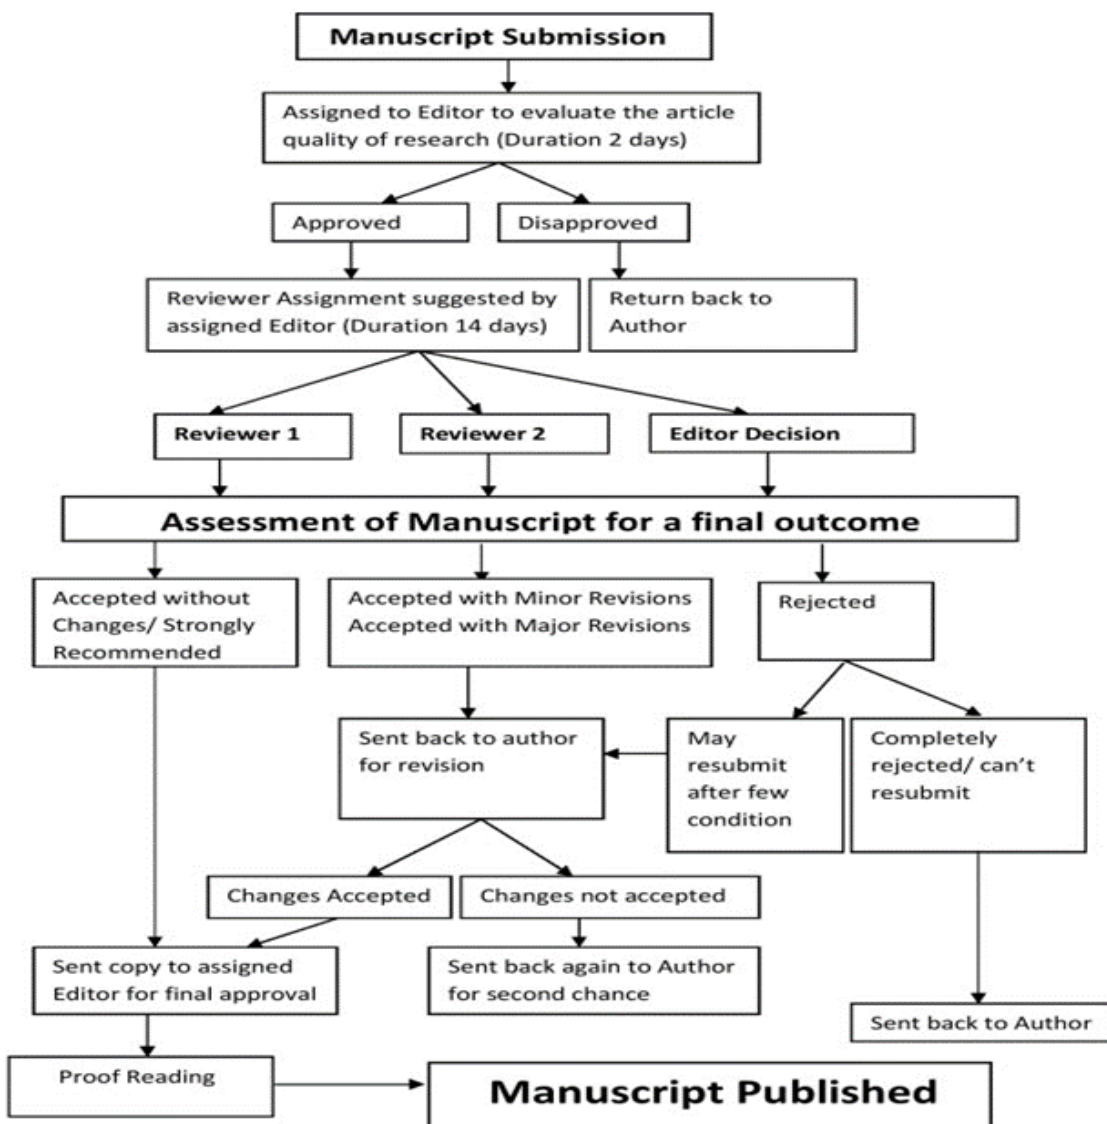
Manuscript Submission

Assigned to Editor to evaluate the article quality of research (Duration 2 days)

Approved

Disapproved

Reviewer Assignment suggested by assigned Editor (Duration 14 days)

Return back to Author

Reviewer 1

Reviewer 2

Editor Decision

Assessment of Manuscript for a final outcome

Accepted without Changes/ Strongly Recommended

Accepted with Minor Revisions Accepted with Major Revisions

Rejected

Sent back to author for revision

May resubmit after few condition

Completely rejected/ can't resubmit

Changes Accepted

Changes not accepted

Sent copy to assigned Editor for final approval

Sent back again to Author for second chance

Sent back to Author

Proof Reading

Manuscript Published